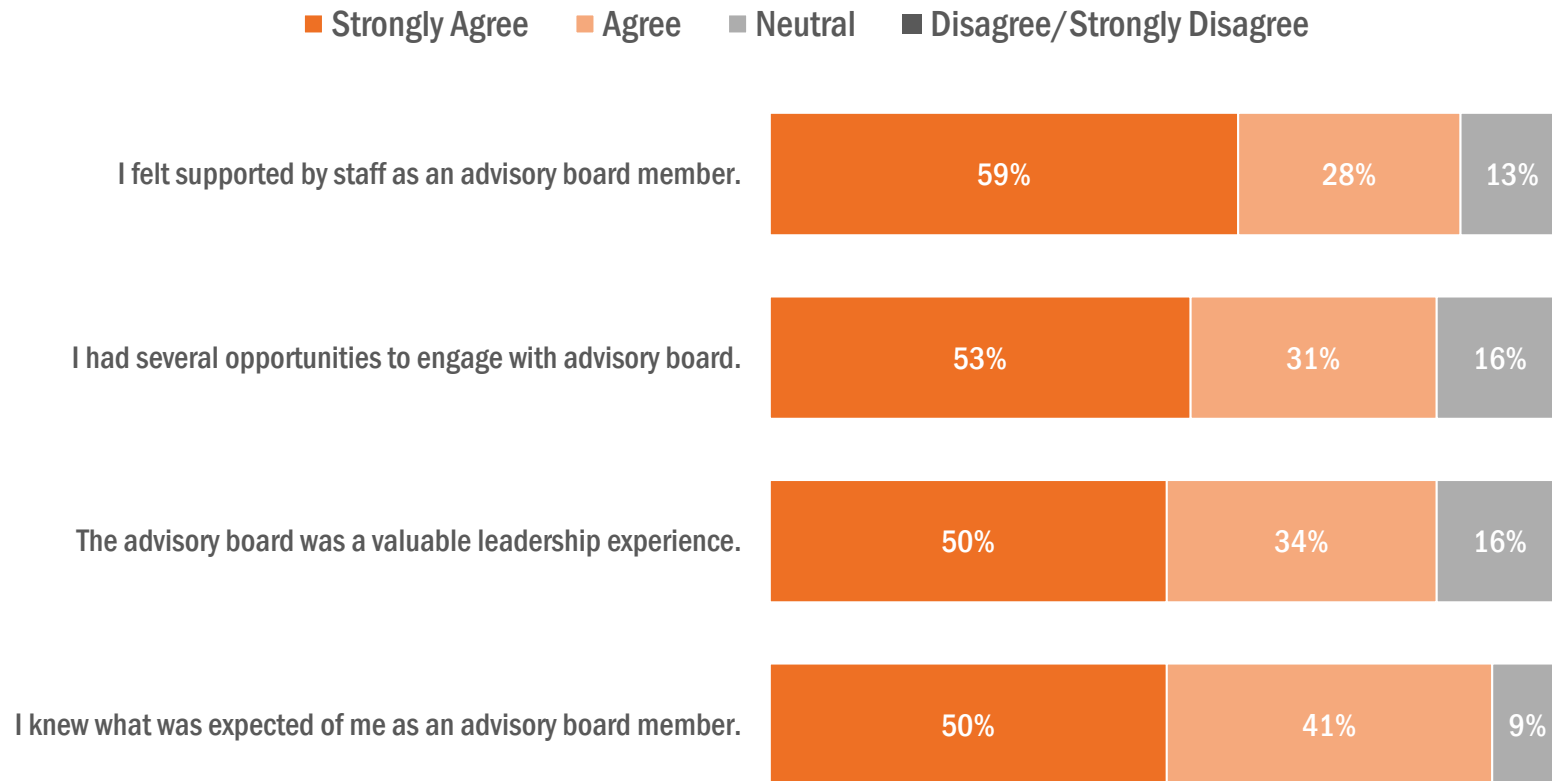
Strongly Agree Agree Neutral Disagree/Strongly Disagree

| | Strongly Agree | Agree | Neutral |
|---|---|---|---|
| I felt supported by staff as an advisory board member. | 59% | 28% | 13% |
| I had several opportunities to engage with advisory board. | 53% | 31% | 16% |
| The advisory board was a valuable leadership experience. | 50% | 34% | 16% |
| I knew what was expected of me as an advisory board member. | 50% | 41% | 9% |